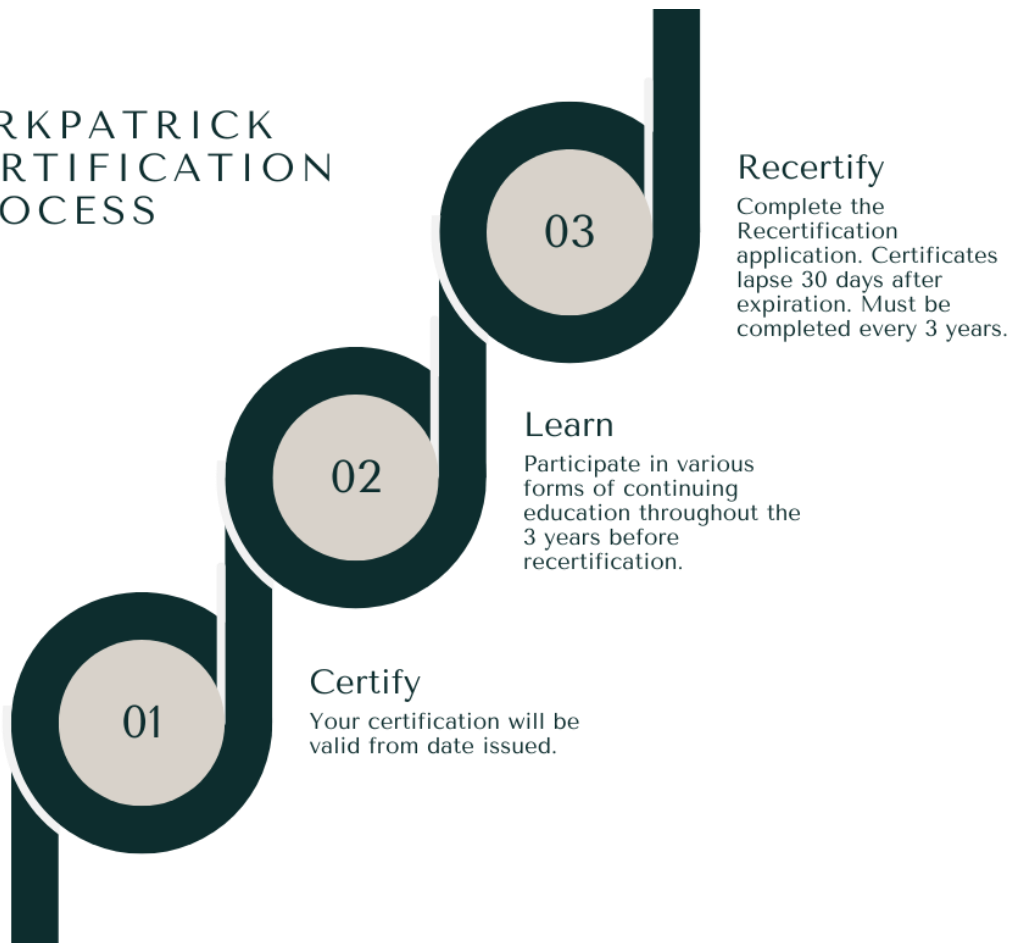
RKPATRICK
RTIFICATION
OCESS

03

Recertify

Complete the Recertification application. Certificates lapse 30 days after expiration. Must be completed every 3 years.

02

Learn

Participate in various forms of continuing education throughout the 3 years before recertification.

01

Certify

Your certification will be valid from date issued.